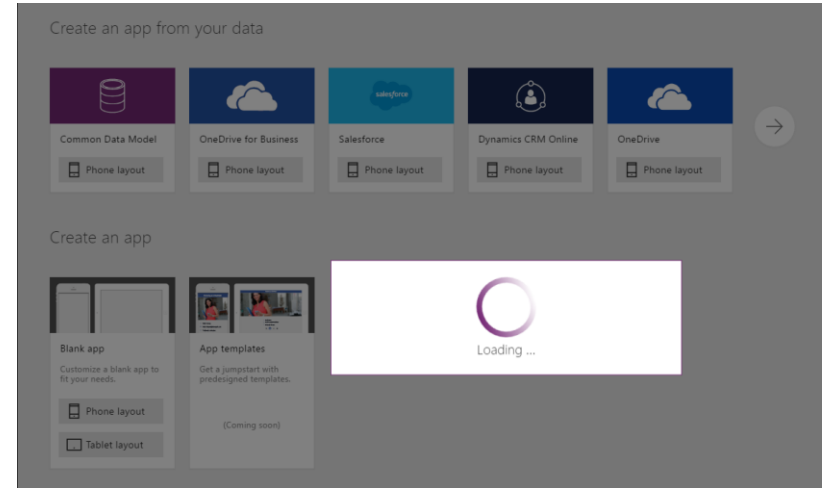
Create an app from your data

salesforce

Common Data Model
Phone layout

OneDrive for Business
Phone layout

Salesforce
Phone layout

Dynamics CRM Online
Phone layout

OneDrive
Phone layout

Create an app

Blank app
Customize a blank app to fit your needs.
Phone layout
Tablet layout

App templates
Get a jumpstart with predesigned templates.
(Coming soon)

Loading ...